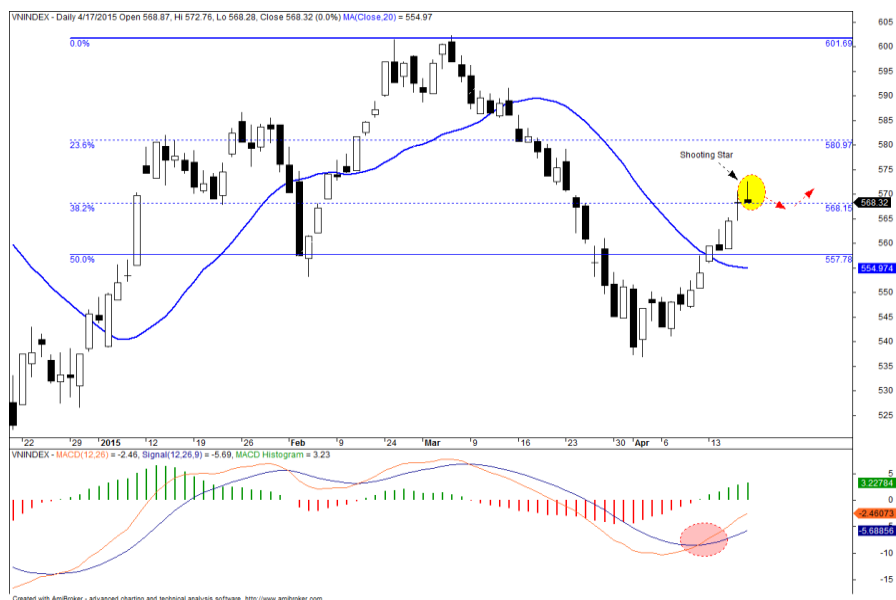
VNINDEX - Daily 4/17/2015 Open 568.87, Hi 572.76, Lo 568.28, Close 568.32 (0.0%) MA(Close,20) = 554.97

0.0%
601.69
23.6%
580.97
38.2%
568.15
50.0%
557.78
Shooting Star
568.32
554.974

605
600
595
590
585
580
575
570
565
560
555
550
545
540
535
530
525

22
29
2015
12
19
26
Feb
9
24
Mar
9
16
23
30
Apr
6
13

VNINDEX - MACD(12,26) = -2.46, Signal(12,26,9) = -5.69, MACD Histogram = 3.23

5
0
-5
-10
-15
3.22784
-2.46073
-5.68856

Created with AmiBroker - advanced charting and technical analysis software. http://www.amibroker.com